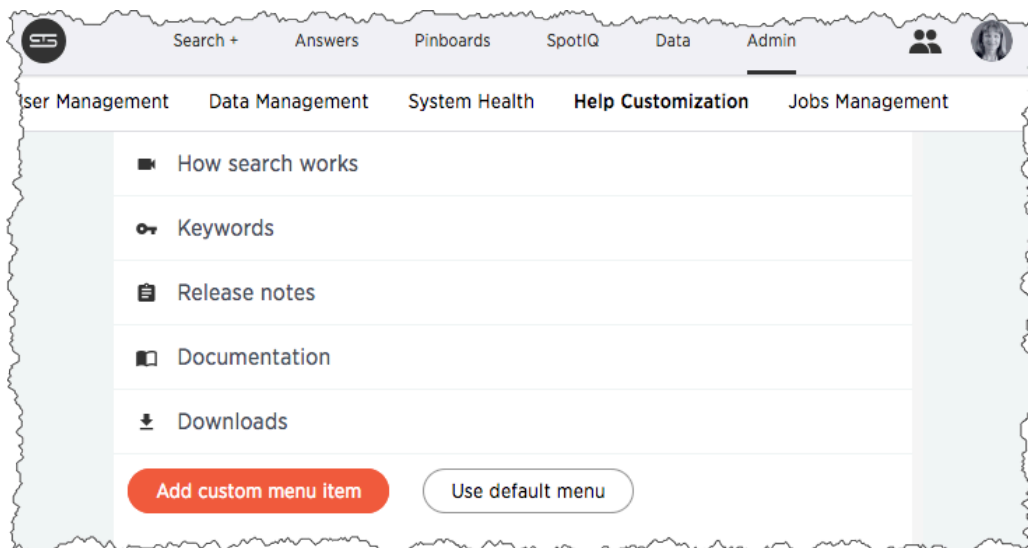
Search +
Answers
Pinboards
SpotIQ
Data
Admin

ser Management
Data Management
System Health
Help Customization
Jobs Management

How search works

Keywords

Release notes

Documentation

Downloads

Add custom menu item
Use default menu